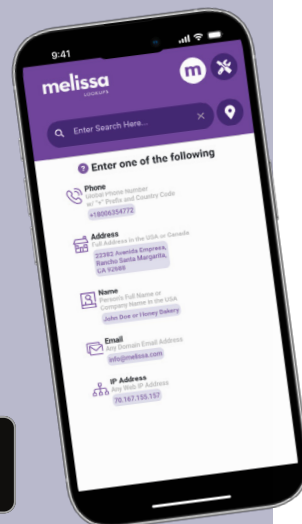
9:41

melissa
LOOKUPS

m

Enter Search Here...

Enter one of the following

Phone
Global Phone Number w/ "+" Prefix and Country Code
+18006354772

Address
Full Address in the USA or Canada
22382 Avenida Empresa, Rancho Santa Margarita, CA 92688

Name
Person's Full Name or Company Name in the USA
John Doe or Honey Bakery

Email
Any Domain Email Address
info@melissa.com

IP Address
Any Web IP Address
70.167.155.157